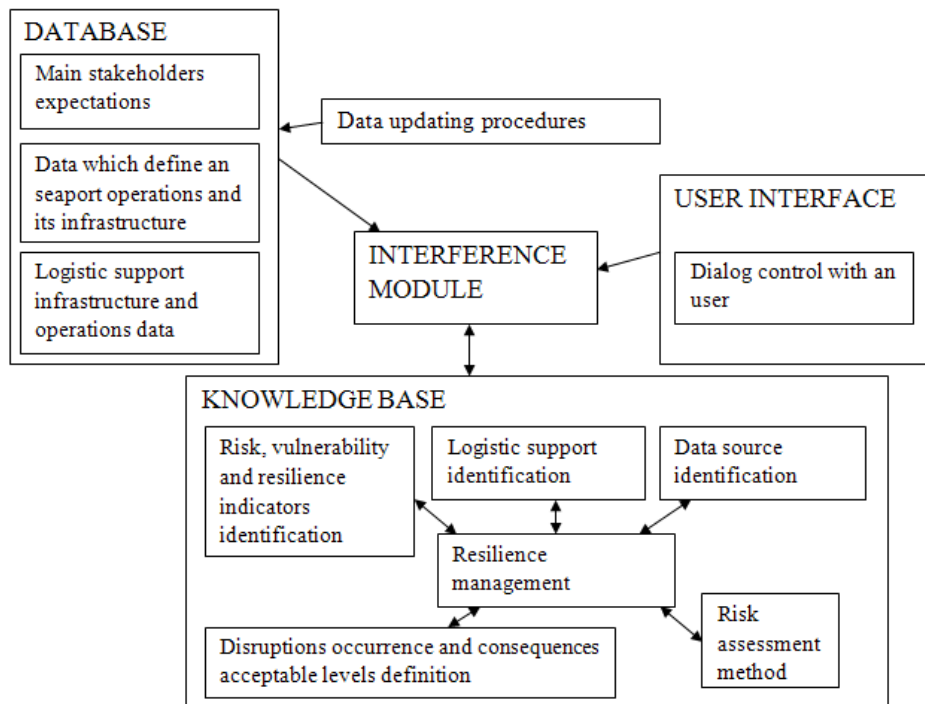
DATABASE

Main stakeholders expectations

Data which define an seaport operations and its infrastructure

Logistic support infrastructure and operations data

Data updating procedures

USER INTERFACE

INTERFERENCE MODULE

Dialog control with an user

KNOWLEDGE BASE

Risk, vulnerability and resilience indicators identification

Logistic support identification

Data source identification

Resilience management

Risk assessment method

Disruptions occurrence and consequences acceptable levels definition